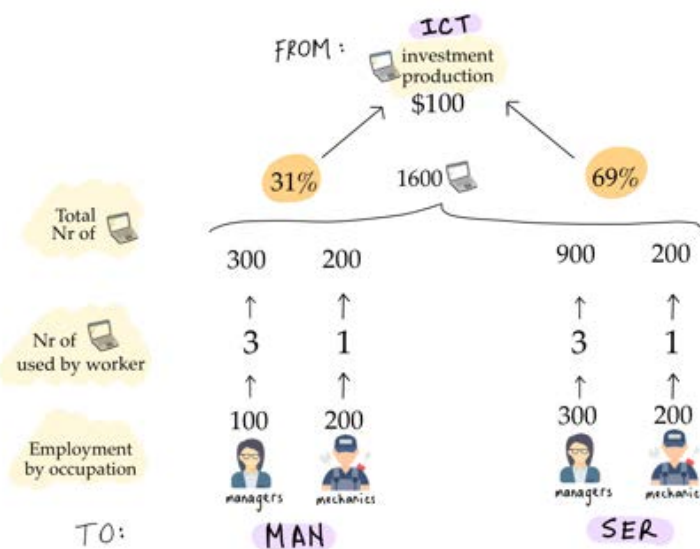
FROM: ICT

investment production
$100

31%

1600

69%

Total Nr of

300 200 900 200

↑ ↑ ↑ ↑

Nr of used by worker

3 1 3 1

↑ ↑ ↑ ↑

100 200 300 200

Employment by occupation

managers mechanics managers mechanic

TO: MAN SER